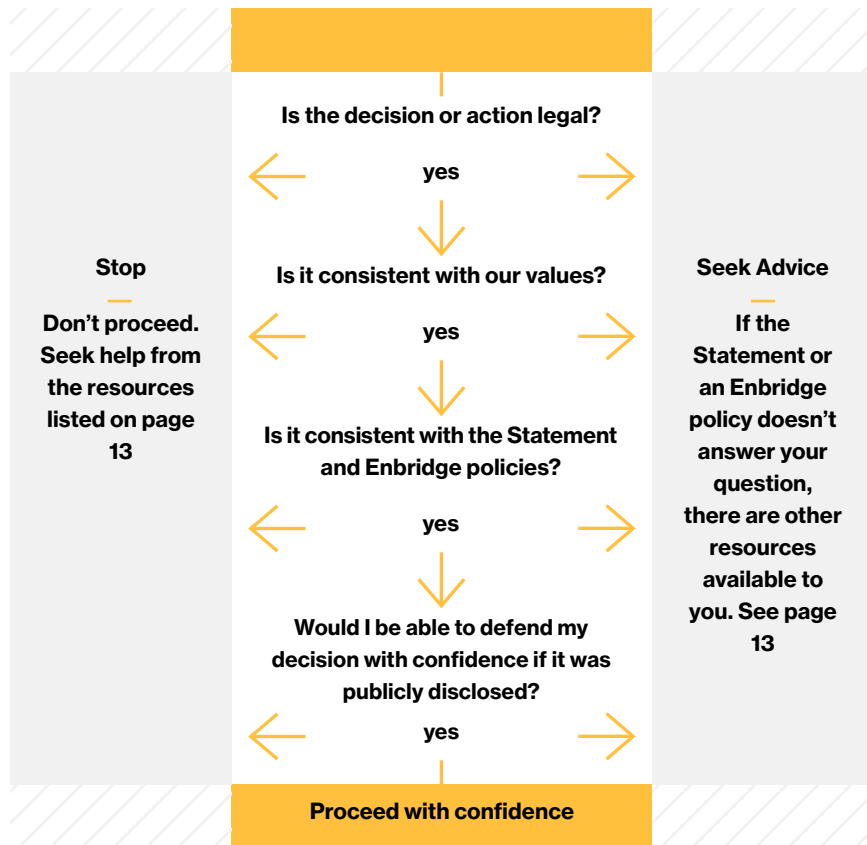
Is the decision or action legal?

yes

Is it consistent with our values?

yes

Is it consistent with the Statement and Enbridge policies?

yes

Would I be able to defend my decision with confidence if it was publicly disclosed?

yes

Proceed with confidence

Stop

Don't proceed. Seek help from the resources listed on page 13

Seek Advice

If the Statement or an Enbridge policy doesn't answer your question, there are other resources available to you. See page 13